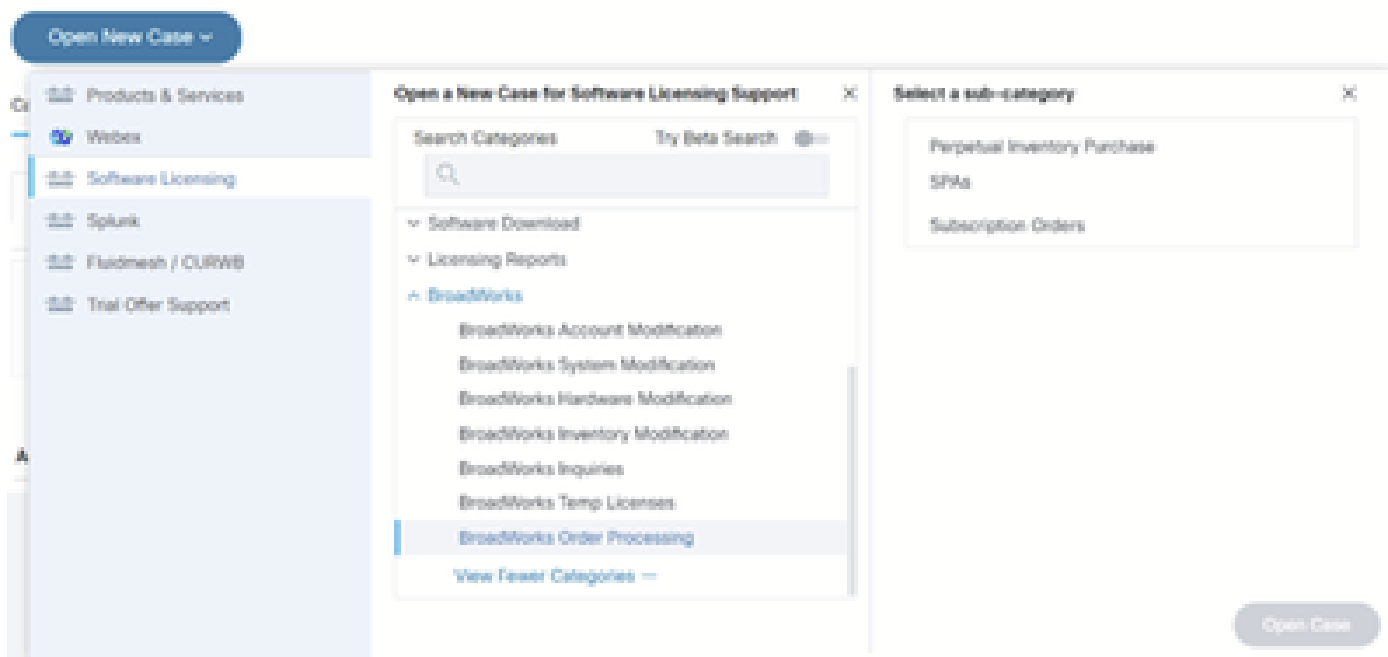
Open New Case

Products & Services
Webex
Software Licensing
Splunk
Fluidmesh / CURWB
Trial Offer Support

Open a New Case for Software Licensing Support

Search Categories
Try Beta Search

Software Download
Licensing Reports
BroadWorks
BroadWorks Account Modification
BroadWorks System Modification
BroadWorks Hardware Modification
BroadWorks Inventory Modification
BroadWorks Inquiries
BroadWorks Temp Licenses
BroadWorks Order Processing
View Fewer Categories —

Select a sub-category

Perpetual Inventory Purchase
SPAs
Subscription Orders

Open Case